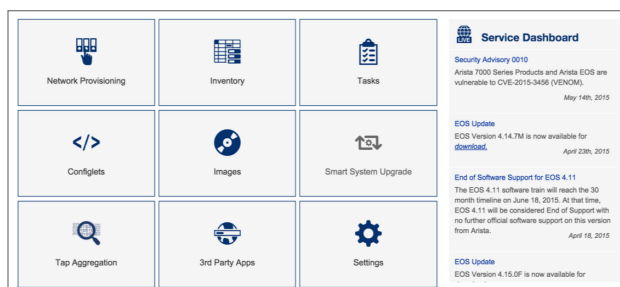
Network Provisioning

Inventory

Tasks

Configlets

Images

Smart System Upgrade

Tap Aggregation

3rd Party Apps

Settings

LIVE

Service Dashboard

Security Advisory 0010
Arista 7000 Series Products and Arista EOS are vulnerable to CVE-2015-3456 (VENOM).
May 14th, 2015

EOS Update
EOS Version 4.14.7M is now available for download.
April 23th, 2015

End of Software Support for EOS 4.11
The EOS 4.11 software train will reach the 30 month timeline on June 18, 2015. At that time, EOS 4.11 will be considered End of Support with no further official software support on this version from Arista.
April 18, 2015

EOS Update
EOS Version 4.15.0F is now available for